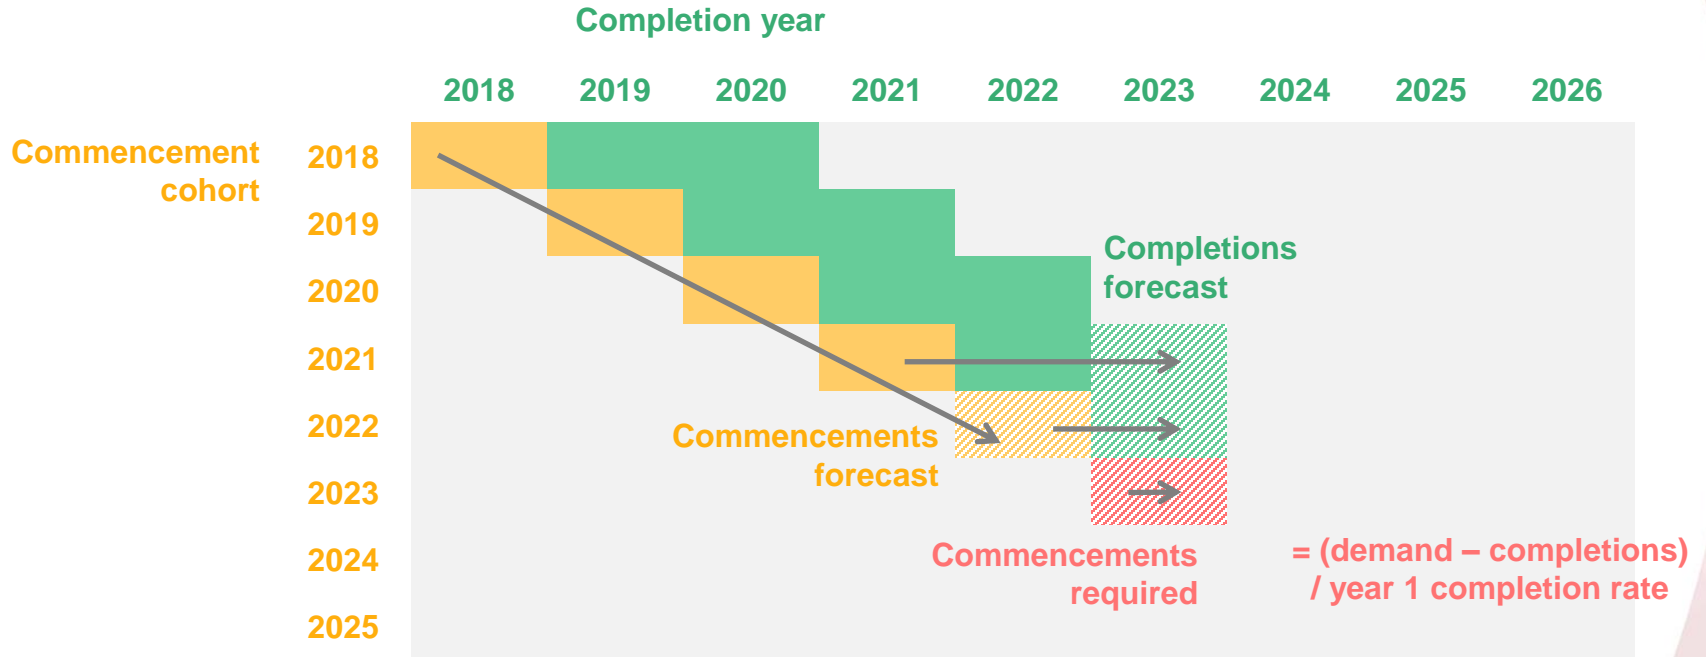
Completion year

2018 2019 2020 2021 2022 2023 2024 2025 2026

Commencement cohort

2018
2019
2020
2021
2022
2023
2024
2025

Completions forecast

Commencements forecast

Commencements required

= (demand – completions) / year 1 completion rate